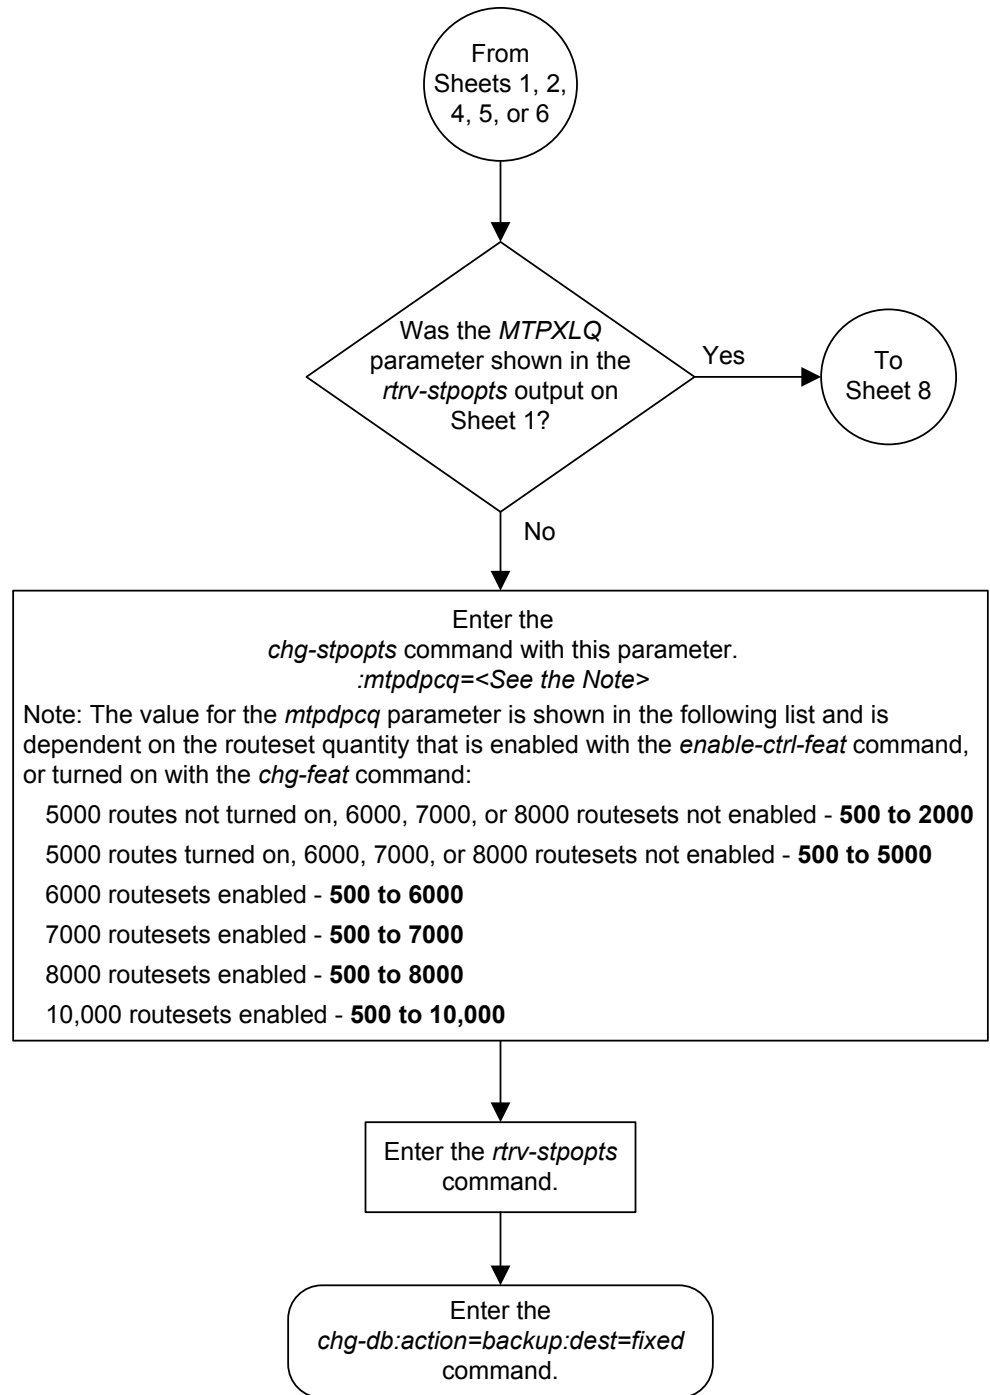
From Sheets 1, 2, 4, 5, or 6

Was the MTPXLQ parameter shown in the rtrv-stpopts output on Sheet 1?

Yes

To Sheet 8

No

Enter the chg-stpopts command with this parameter.
:mtpdpcq=<See the Note>

Note: The value for the mtpdpcq parameter is shown in the following list and is dependent on the routeset quantity that is enabled with the enable-ctrl-feat command, or turned on with the chg-feat command:

5000 routes not turned on, 6000, 7000, or 8000 routesets not enabled - **500 to 2000**

5000 routes turned on, 6000, 7000, or 8000 routesets not enabled - **500 to 5000**

6000 routesets enabled - **500 to 6000**

7000 routesets enabled - **500 to 7000**

8000 routesets enabled - **500 to 8000**

10,000 routesets enabled - **500 to 10,000**

Enter the rtrv-stpopts command.

Enter the chg-db:action=backup:dest=fixed command.